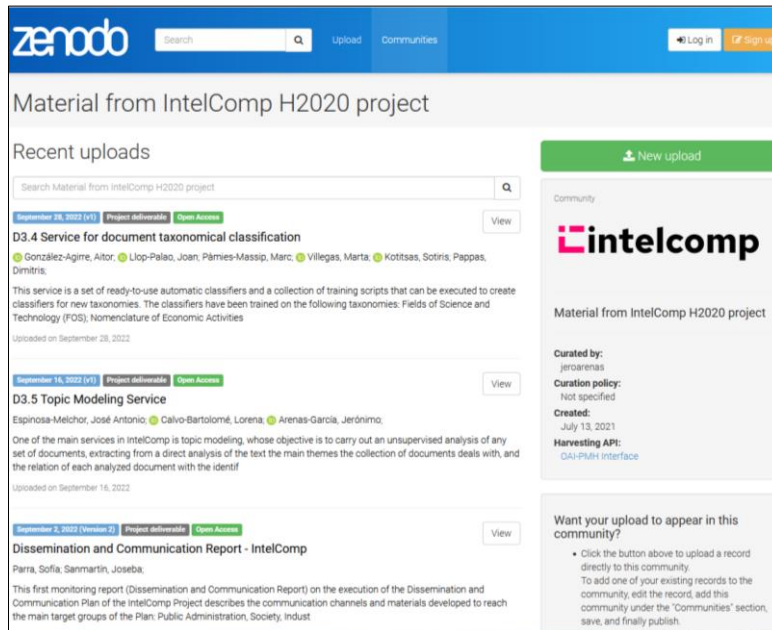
zenodo

Search

Upload Communities

Log in Sign up

Material from IntelComp H2020 project

Recent uploads

Search Material from IntelComp H2020 project

September 28, 2022 (v1) Project deliverable Open Access

View

D3.4 Service for document taxonomical classification

González-Agirre, Aitor; Llop-Palao, Joan; Pàmies-Massip, Marc; Villegas, Marta; Kotitsas, Sotiris, Pappas, Dimitris;

This service is a set of ready-to-use automatic classifiers and a collection of training scripts that can be executed to create classifiers for new taxonomies. The classifiers have been trained on the following taxonomies: Fields of Science and Technology (FOS); Nomenclature of Economic Activities

Uploaded on September 28, 2022

September 16, 2022 (v1) Project deliverable Open Access

View

D3.5 Topic Modeling Service

Espinosa-Melchor, José Antonio; Calvo-Bartolomé, Lorena; Arenas-García, Jerónimo;

One of the main services in IntelComp is topic modeling, whose objective is to carry out an unsupervised analysis of any set of documents, extracting from a direct analysis of the text the main themes the collection of documents deals with, and the relation of each analyzed document with the identif

Uploaded on September 16, 2022

September 2, 2022 (Version 2) Project deliverable Open Access

View

Dissemination and Communication Report - IntelComp

Parra, Sofía; Sanmartín, Joseba;

This first monitoring report (Dissemination and Communication Report) on the execution of the Dissemination and Communication Plan of the IntelComp Project describes the communication channels and materials developed to reach the main target groups of the Plan: Public Administration, Society, Indust

New upload

Community

intelcomp

Material from IntelComp H2020 project

Curated by:
jeroarenas
Curation policy:
Not specified
Created:
July 13, 2021
Harvesting API:
OAI-PMH Interface

Want your upload to appear in this community?

• Click the button above to upload a record directly to this community.
To add one of your existing records to the community, edit the record, add this community under the "Communities" section, save, and finally publish.